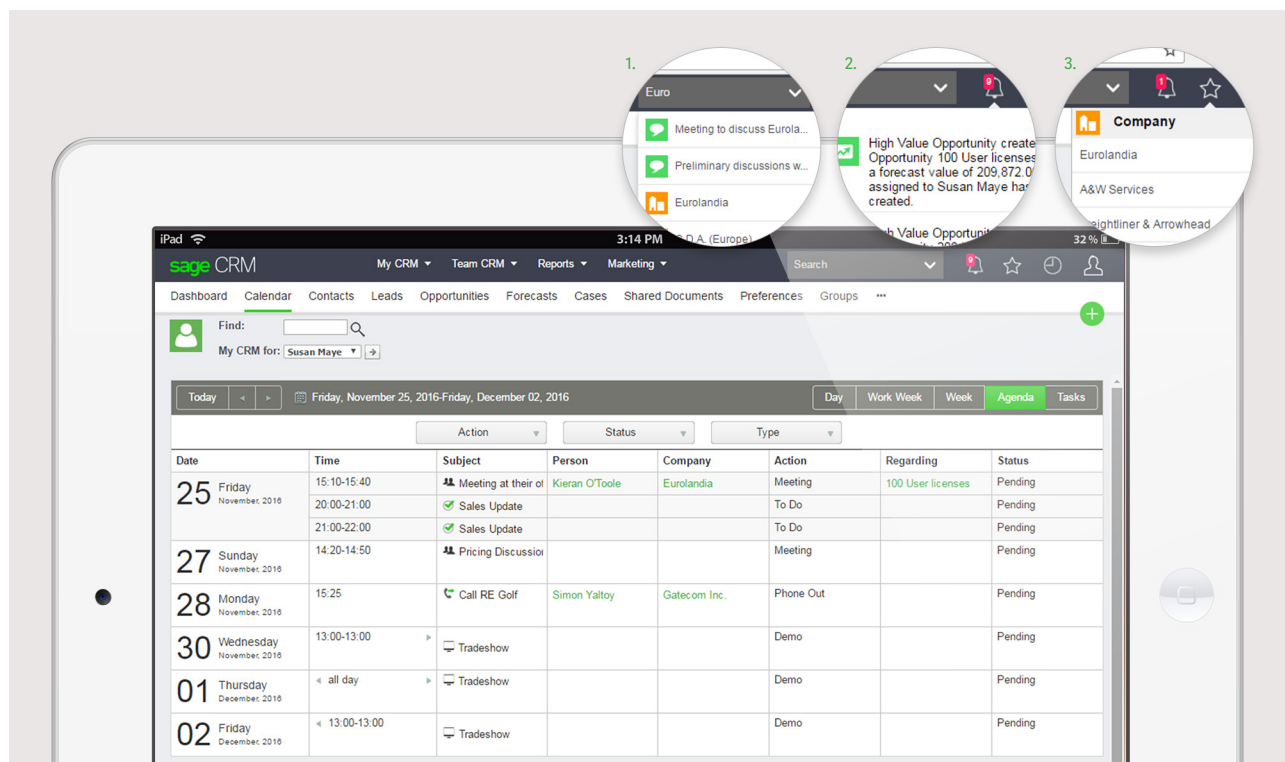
1.

Euro

Meeting to discuss Eurola...

Preliminary discussions w...

Eurolandia

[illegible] D.A. (Europe)

2.

9

High Value Opportunity create Opportunity 100 User licenses a forecast value of 209,872.0 assigned to Susan Maye has created.

High Value Opportunity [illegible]

3.

1

Company

Eurolandia

A&W Services

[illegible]eightliner & Arrowhead

iPad

3:14 PM

32 %

sage CRM

My CRM ▼ Team CRM ▼ Reports ▼ Marketing ▼

Search

Dashboard Calendar Contacts Leads Opportunities Forecasts Cases Shared Documents Preferences Groups •••

Find:

My CRM for: Susan Maye

Today

Friday, November 25, 2016-Friday, December 02, 2016

Day Work Week Week Agenda Tasks

Action Status Type

| Date | Time | Subject | Person | Company | Action | Regarding | Status |
|---|---|---|---|---|---|---|---|
| 25 Friday November, 2016 | 15:10-15:40 | Meeting at their o | Kieran O'Toole | Eurolandia | Meeting | 100 User licenses | Pending |
| | 20:00-21:00 | Sales Update | | | To Do | | Pending |
| | 21:00-22:00 | Sales Update | | | To Do | | Pending |
| 27 Sunday November, 2016 | 14:20-14:50 | Pricing Discussio | | | Meeting | | Pending |
| 28 Monday November, 2016 | 15:25 | Call RE Golf | Simon Yaltoy | Gatecom Inc. | Phone Out | | Pending |
| 30 Wednesday November, 2016 | 13:00-13:00 | Tradeshow | | | Demo | | Pending |
| 01 Thursday December, 2016 | all day | Tradeshow | | | Demo | | Pending |
| 02 Friday December, 2016 | 13:00-13:00 | Tradeshow | | | Demo | | Pending |